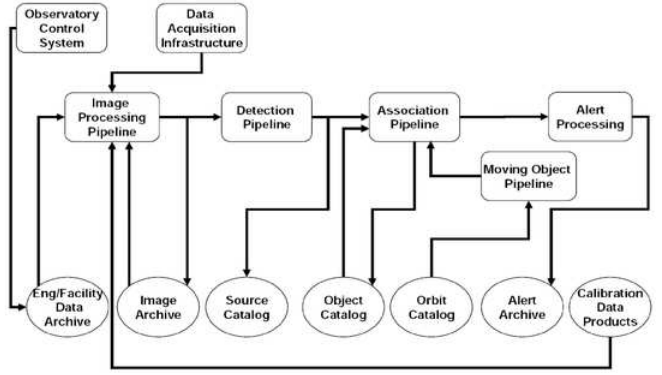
Observatory Control System

Data Acquisition Infrastructure

Image Processing Pipeline

Detection Pipeline

Association Pipeline

Alert Processing

Moving Object Pipeline

Eng/Facility Data Archive

Image Archive

Source Catalog

Object Catalog

Orbit Catalog

Alert Archive

Calibration Data Products